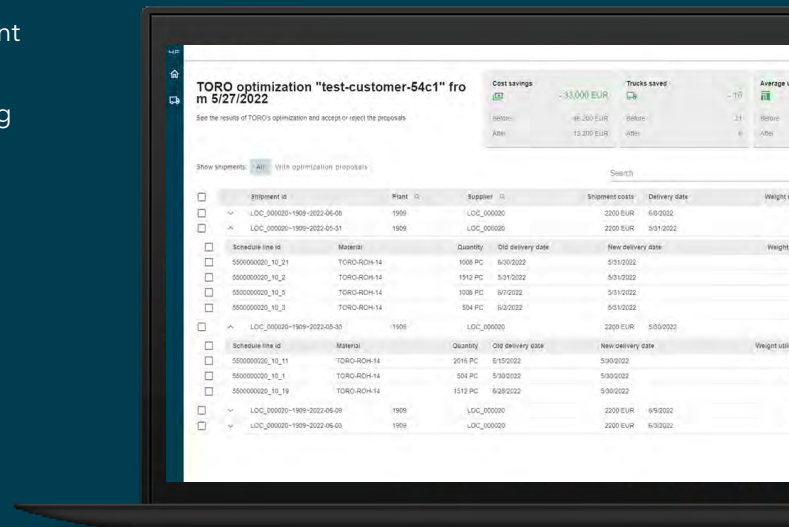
nt

g

HF

TORO optimization "test-customer-54c1" from 5/27/2022

See the results of TORO's optimization and accept or reject the proposals

Cost savings
- 33,000 EUR
Before 48,200 EUR
After 15,200 EUR

Trucks saved
- 10
Before 21
After 6

Average u
Before
After

Show shipments: All With optimization proposals

Search

| | | Shipment id | Plant | Supplier | Shipment costs | Delivery date | Weight |
|---|---|---|---|---|---|---|---|
| ☐ | ∨ | LOC_000020~1909~2022-06-06 | 1909 | LOC_000020 | 2200 EUR | 6/6/2022 | |
| ☐ | ∧ | LOC_000020~1909~2022-05-31 | 1909 | LOC_000020 | 2200 EUR | 5/31/2022 | |

| | Schedule line id | Material | Quantity | Old delivery date | New delivery date | Weight |
|---|---|---|---|---|---|---|
| ☐ | 5500000020_10_21 | TORO-ROH-14 | 1008 PC | 6/30/2022 | 5/31/2022 | |
| ☐ | 5500000020_10_2 | TORO-ROH-14 | 1512 PC | 5/31/2022 | 5/31/2022 | |
| ☐ | 5500000020_10_5 | TORO-ROH-14 | 1008 PC | 6/7/2022 | 5/31/2022 | |
| ☐ | 5500000020_10_3 | TORO-ROH-14 | 504 PC | 6/2/2022 | 5/31/2022 | |

| | | Shipment id | Plant | Supplier | Shipment costs | Delivery date |
|---|---|---|---|---|---|---|
| ☐ | ∧ | LOC_000020~1909~2022-05-30 | 1909 | LOC_000020 | 2200 EUR | 5/30/2022 |

| | Schedule line id | Material | Quantity | Old delivery date | New delivery date | Weight utili |
|---|---|---|---|---|---|---|
| ☐ | 5500000020_10_11 | TORO-ROH-14 | 2016 PC | 6/15/2022 | 5/30/2022 | |
| ☐ | 5500000020_10_1 | TORO-ROH-14 | 504 PC | 5/30/2022 | 5/30/2022 | |
| ☐ | 5500000020_10_19 | TORO-ROH-14 | 1512 PC | 6/28/2022 | 5/30/2022 | |

| | | Shipment id | Plant | Supplier | Shipment costs | Delivery date |
|---|---|---|---|---|---|---|
| ☐ | ∨ | LOC_000020~1909~2022-06-09 | 1909 | LOC_000020 | 2200 EUR | 6/9/2022 |
| ☐ | ∨ | LOC_000020~1909~2022-06-03 | 1909 | LOC_000020 | 2200 EUR | 6/3/2022 |